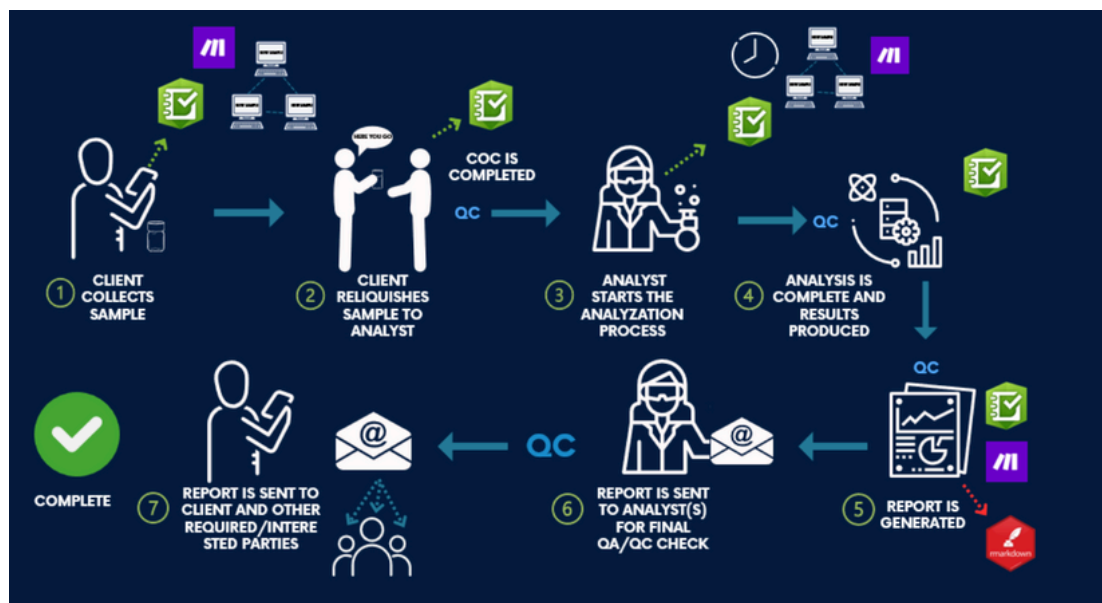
1 CLIENT COLLECTS SAMPLE

HERE YOU GO

2 CLIENT RELIQUISHES SAMPLE TO ANALYST

COC IS COMPLETED

QC

3 ANALYST STARTS THE ANALYZATION PROCESS

QC

4 ANALYSIS IS COMPLETE AND RESULTS PRODUCED

QC

5 REPORT IS GENERATED

rmarkdown

6 REPORT IS SENT TO ANALYST(S) FOR FINAL QA/QC CHECK

QC

7 REPORT IS SENT TO CLIENT AND OTHER REQUIRED/INTERESTED PARTIES

COMPLETE